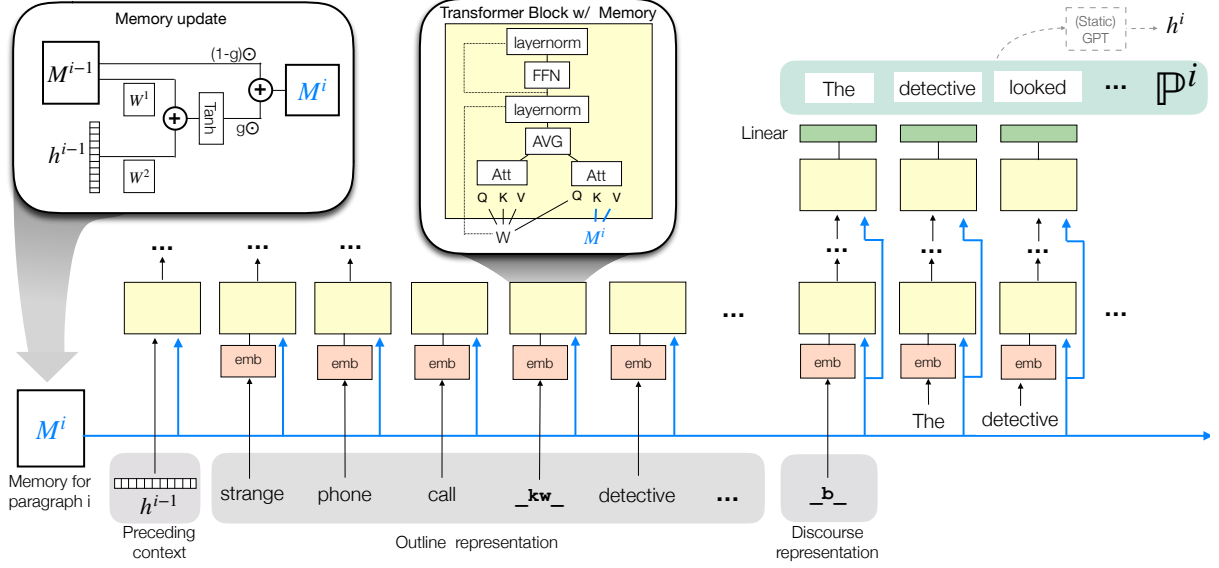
Memory update

$M^{i-1}$

(1-g)$\odot$

$+$

$M^i$

$W^1$

$+$

Tanh

g$\odot$

$h^{i-1}$

$W^2$

Transformer Block w/ Memory

layernorm

FFN

layernorm

AVG

Att

Att

Q K V

Q K V

W

$M^i$

(Static) GPT

$h^i$

The

detective

looked

...

$\mathbb{P}^i$

Linear

...

...

...

...

...

...

...

...

...

emb

emb

emb

emb

emb

emb

emb

emb

The

detective

$M^i$

Memory for paragraph i

$h^{i-1}$

strange

phone

call

_kw_

detective

...

_b_

Preceding context

Outline representation

Discourse representation